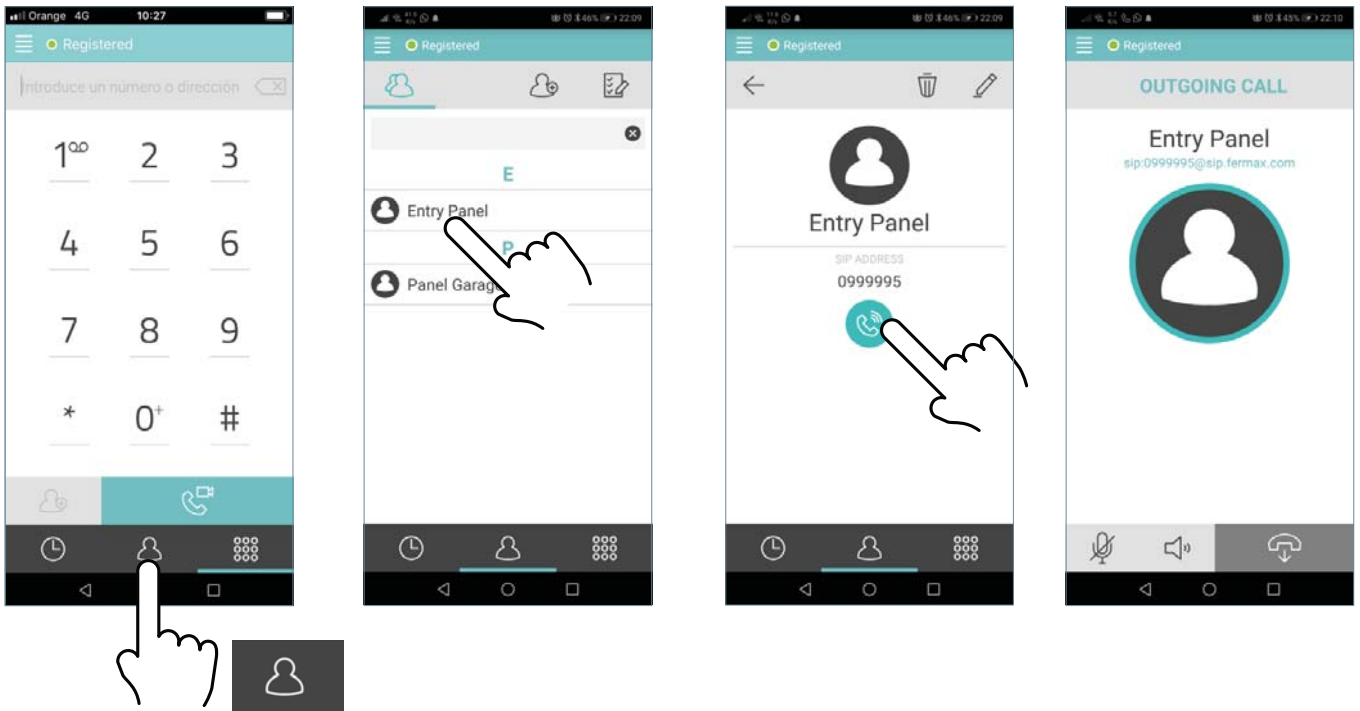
Orange 4G 10:27

Registered

Introduce un número o dirección

1 2 3
4 5 6
7 8 9
* 0+ #

22:09

Registered

E

Entry Panel

P

Panel Garage

22:09

Registered

Entry Panel

SIP ADDRESS

0999995

22:10

Registered

OUTGOING CALL

Entry Panel

sip:0999995@sip.fermax.com